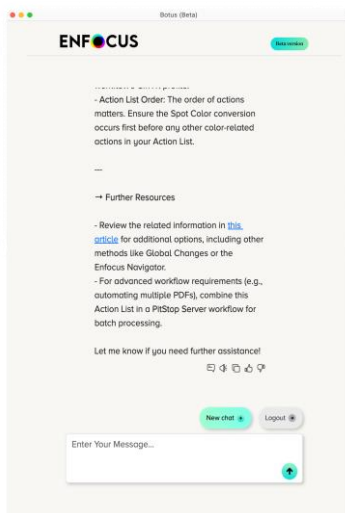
Botus (Beta)

ENFOCUS

Beta version

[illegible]

- Action List Order: The order of actions matters. Ensure the Spot Color conversion occurs first before any other color-related actions in your Action List.

—

→ Further Resources

- Review the related information in this article for additional options, including other methods like Global Changes or the Enfocus Navigator.
- For advanced workflow requirements (e.g., automating multiple PDFs), combine this Action List in a PitStop Server workflow for batch processing.

Let me know if you need further assistance!

New chat

Logout

Enter Your Message...